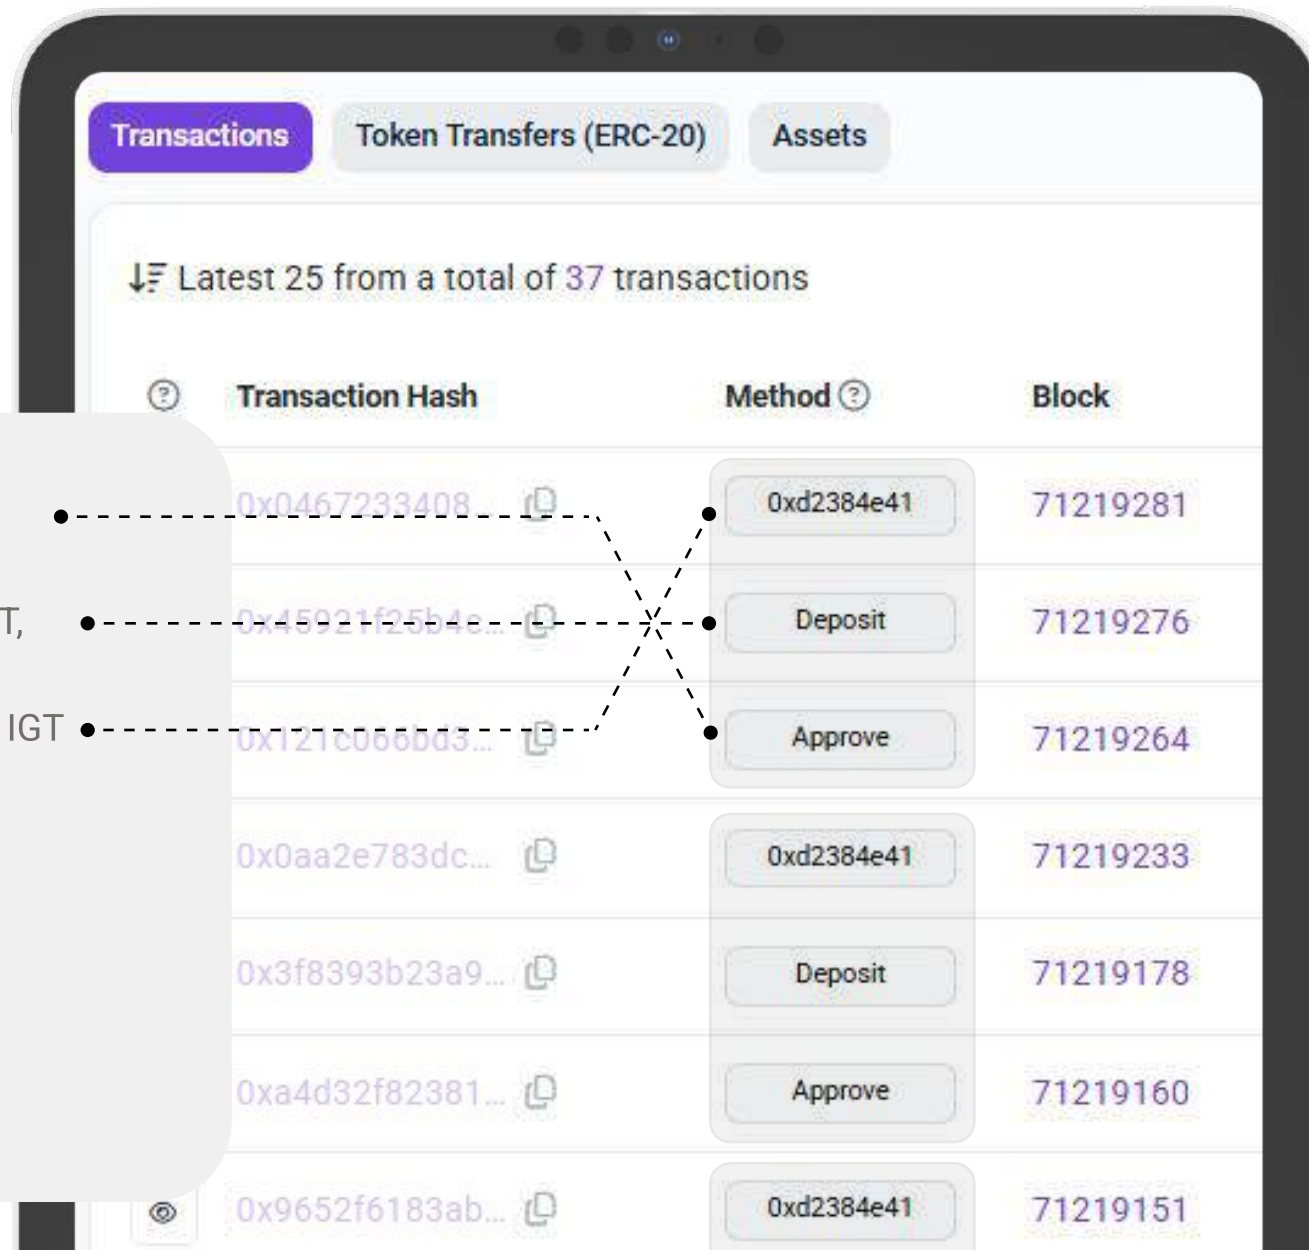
Transactions Token Transfers (ERC-20) Assets

Latest 25 from a total of 37 transactions

| | Transaction Hash | Method | Block |
|---|---|---|---|
| | 0x0467233408... | 0xd2384e41 | 71219281 |
| | 0x45921f25b4e... | Deposit | 71219276 |
| | 0x121c066bd3... | Approve | 71219264 |
| | 0x0aa2e783dc... | 0xd2384e41 | 71219233 |
| | 0x3f8393b23a9... | Deposit | 71219178 |
| | 0xa4d32f82381... | Approve | 71219160 |
| | 0x9652f6183ab... | 0xd2384e41 | 71219151 |

T,

IGT